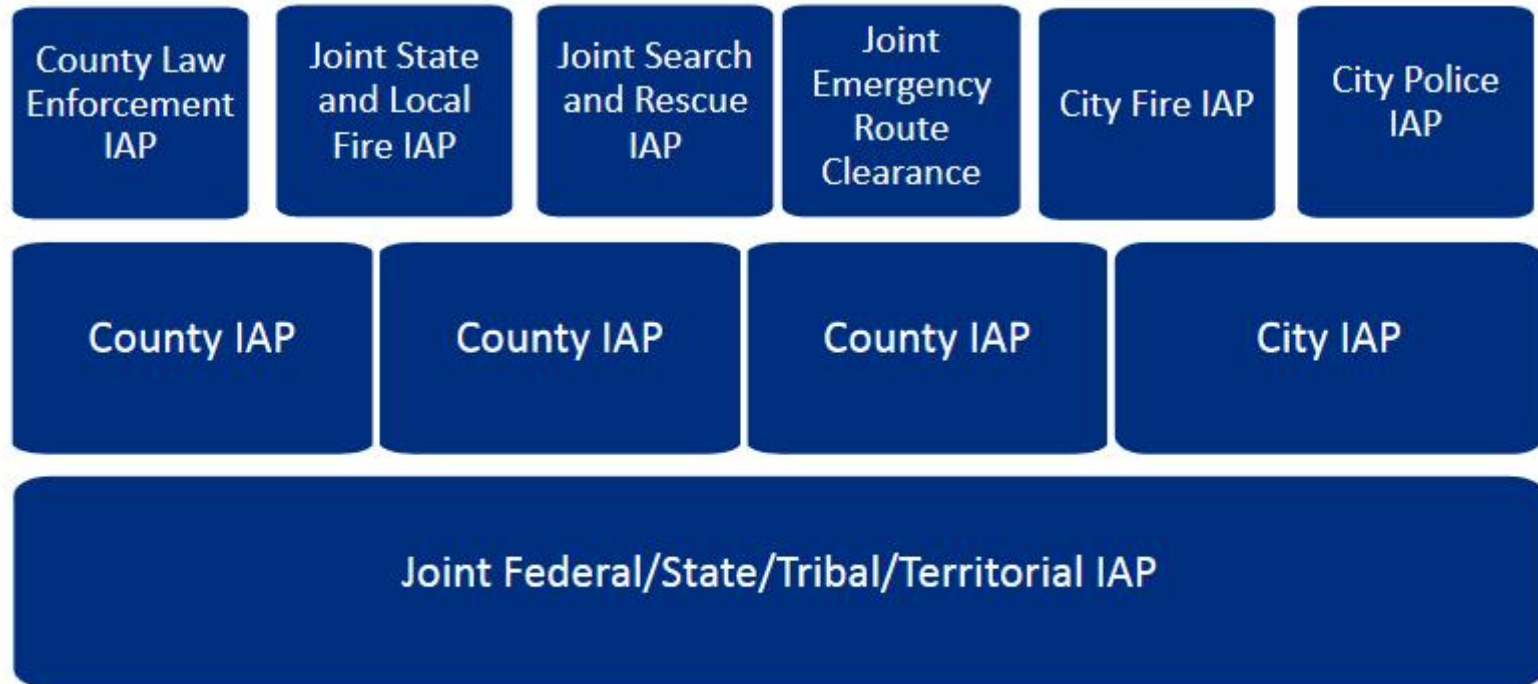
County Law Enforcement IAP

Joint State and Local Fire IAP

Joint Search and Rescue IAP

Joint Emergency Route Clearance

City Fire IAP

City Police IAP

County IAP

County IAP

County IAP

City IAP

Joint Federal/State/Tribal/Territorial IAP